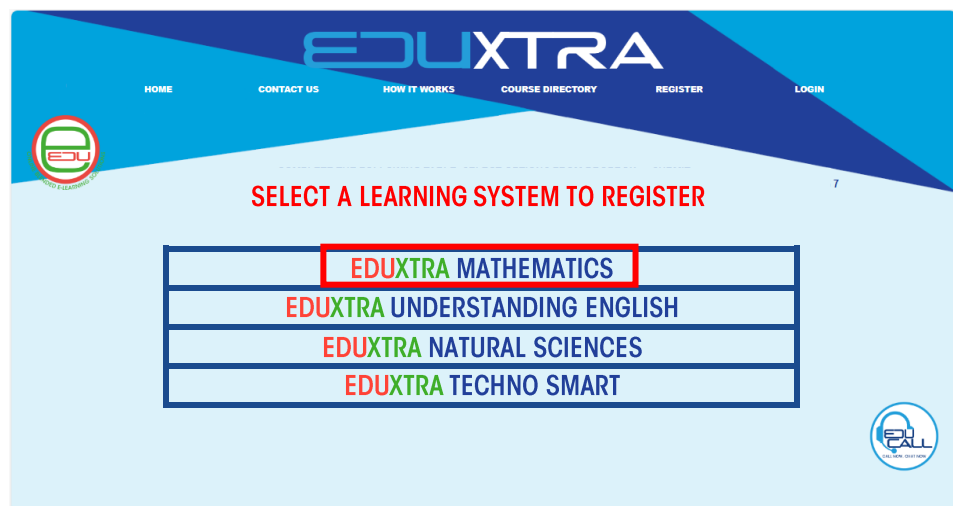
EDUXTRA

HOME CONTACT US HOW IT WORKS COURSE DIRECTORY REGISTER LOGIN

EDU

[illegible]

7

SELECT A LEARNING SYSTEM TO REGISTER

| EDUXTRA MATHEMATICS |
|---|
| EDUXTRA UNDERSTANDING ENGLISH |
| EDUXTRA NATURAL SCIENCES |
| EDUXTRA TECHNO SMART |

EDU CALL
CALL NOW. CHAT NOW